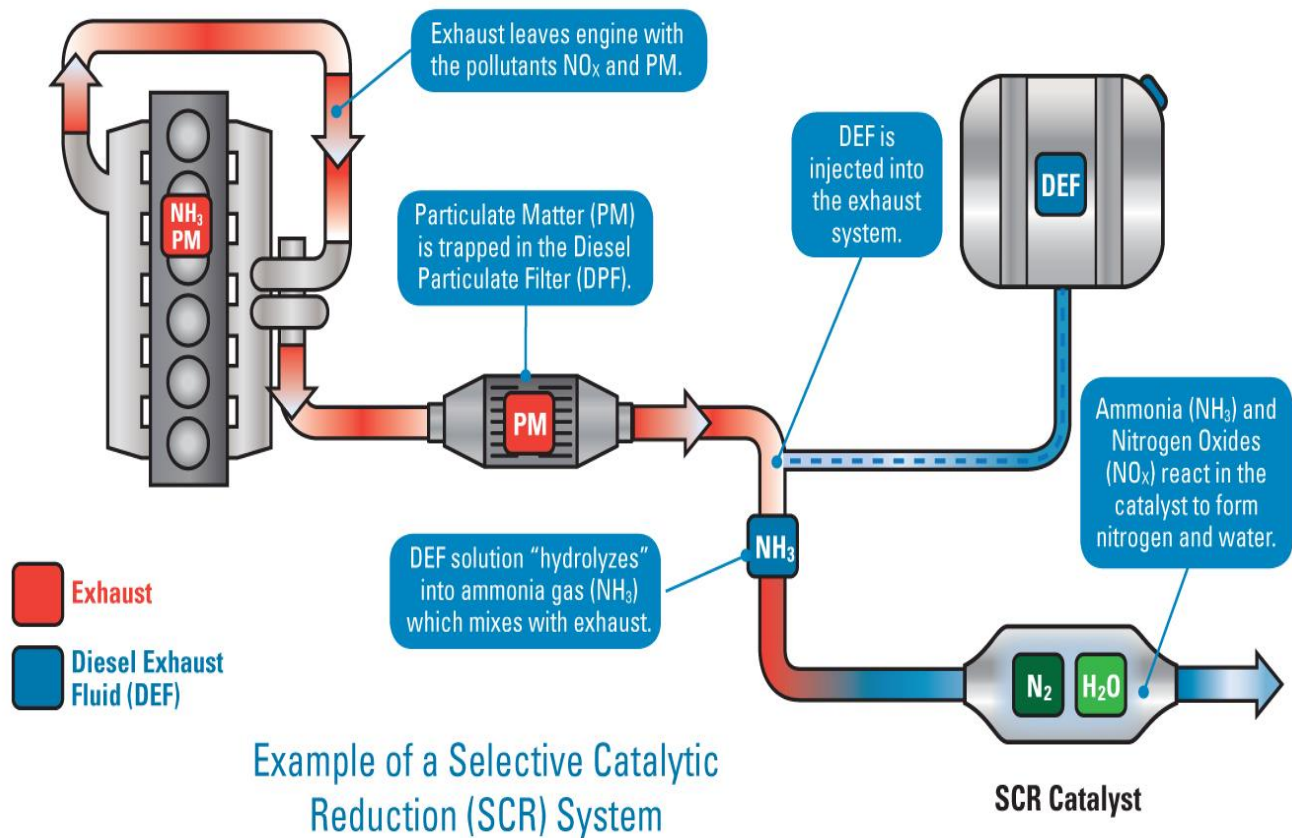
Exhaust leaves engine with the pollutants $NO_X$ and PM.

$NH_3$ PM

Particulate Matter (PM) is trapped in the Diesel Particulate Filter (DPF).

PM

DEF is injected into the exhaust system.

DEF

Ammonia ($NH_3$) and Nitrogen Oxides ($NO_X$) react in the catalyst to form nitrogen and water.

$NH_3$

DEF solution "hydrolyzes" into ammonia gas ($NH_3$) which mixes with exhaust.

Exhaust

Diesel Exhaust Fluid (DEF)

$N_2$ $H_2O$

Example of a Selective Catalytic Reduction (SCR) System

SCR Catalyst